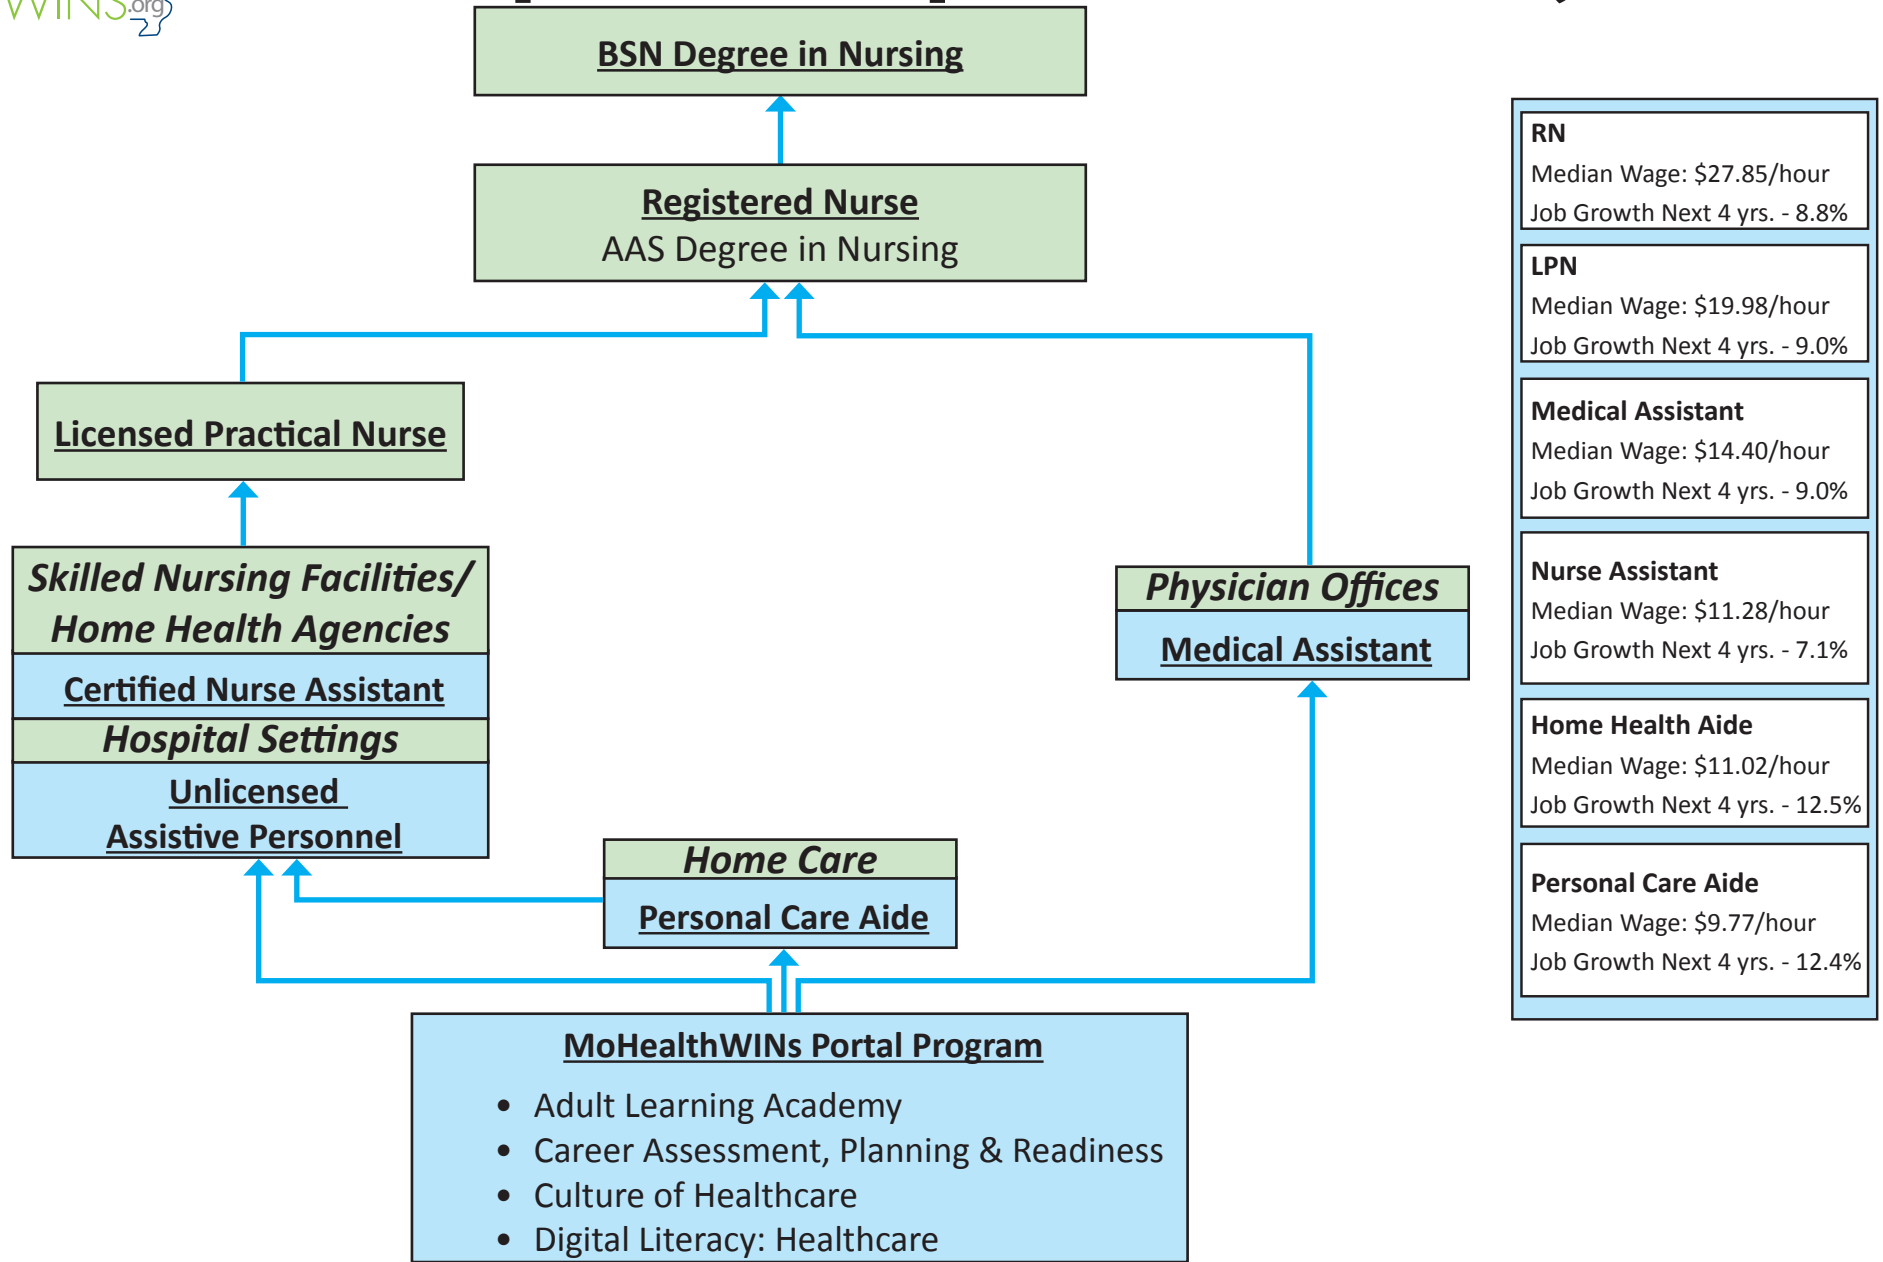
WINS.org

BSN Degree in Nursing

Registered Nurse
AAS Degree in Nursing

Licensed Practical Nurse

Skilled Nursing Facilities/ Home Health Agencies

Certified Nurse Assistant

Hospital Settings

Unlicensed Assistive Personnel

Physician Offices

Medical Assistant

Home Care

Personal Care Aide

MoHealthWINs Portal Program

- Adult Learning Academy
- Career Assessment, Planning & Readiness
- Culture of Healthcare
- Digital Literacy: Healthcare

RN
Median Wage: $27.85/hour
Job Growth Next 4 yrs. - 8.8%

LPN
Median Wage: $19.98/hour
Job Growth Next 4 yrs. - 9.0%

Medical Assistant
Median Wage: $14.40/hour
Job Growth Next 4 yrs. - 9.0%

Nurse Assistant
Median Wage: $11.28/hour
Job Growth Next 4 yrs. - 7.1%

Home Health Aide
Median Wage: $11.02/hour
Job Growth Next 4 yrs. - 12.5%

Personal Care Aide
Median Wage: $9.77/hour
Job Growth Next 4 yrs. - 12.4%